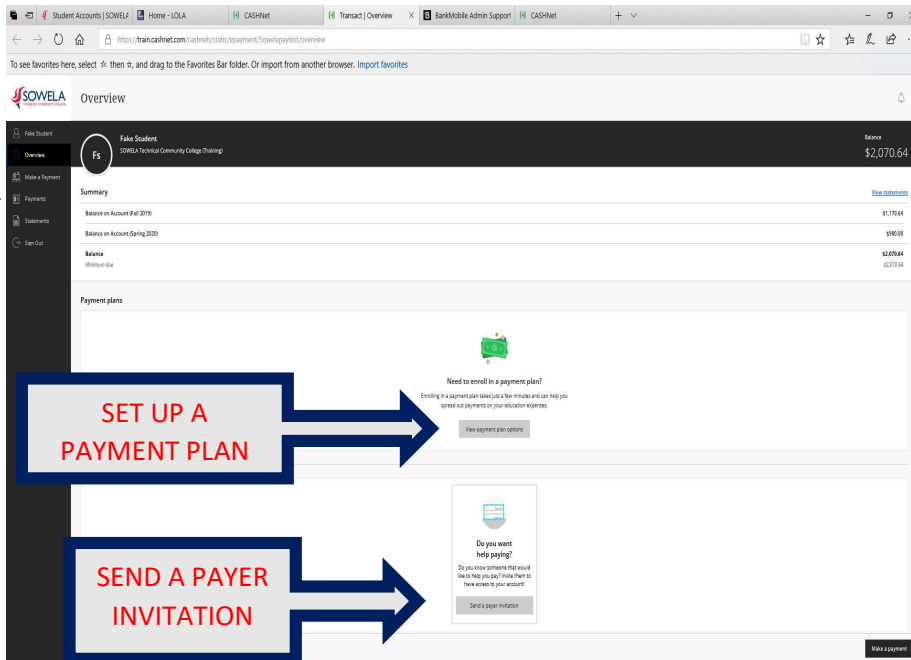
Student Accounts | SOWELA | Home - LOLA | CASHNet | Transact | Overview | BankMobile Admin Support | CASHNet

https://train.cashnet.com/cashnetj/static/epayment/Sowelapaytest/overview

To see favorites here, select ☆ then ☆, and drag to the Favorites Bar folder. Or import from another browser. Import favorites

SOWELA TECHNICAL COMMUNITY COLLEGE

Overview

Fake Student
Overview
Make a Payment
Payments
Statements
Sign Out

Fs

Fake Student
SOWELA Technical Community College (Training)

Balance
$2,070.64

Summary

View statements

| | |
|---|---|
| Balance on Account (Fall 2019) | $1,170.64 |
| Balance on Account (Spring 2020) | $900.00 |
| Balance<br>Minimum due | $2,070.64<br>$2,070.64 |

Payment plans

Need to enroll in a payment plan?

Enrolling in a payment plan takes just a few minutes and can help you spread out payments on your education expenses.

View payment plan options

SET UP A PAYMENT PLAN

Do you want help paying?

Do you know someone that would like to help you pay? Invite them to have access to your account!

Send a payer invitation

SEND A PAYER INVITATION

Make a payment